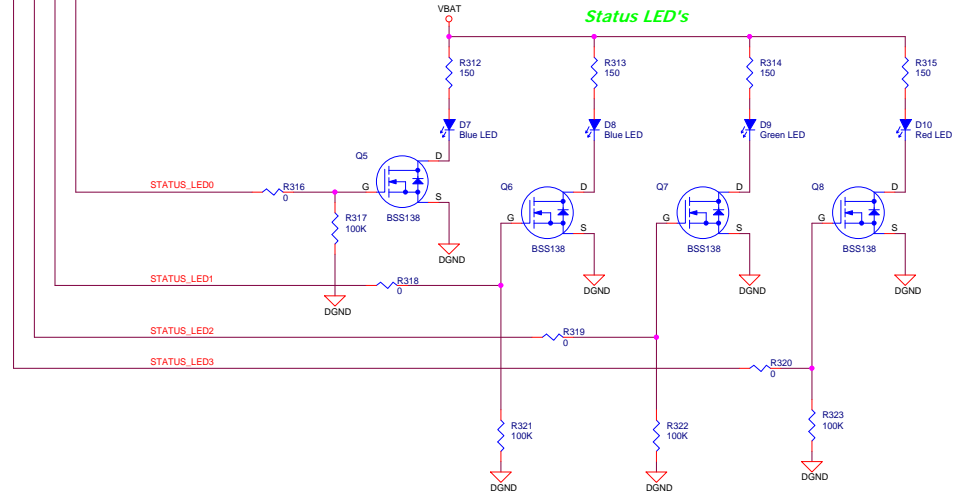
VBAT

Status LED's

R312
150

R313
150

R314
150

R315
150

D7
Blue LED

D8
Blue LED

D9
Green LED

D10
Red LED

Q5
D
G
S
BSS138

STATUS_LED0
R316
0

R317
100K

DGND

Q6
D
G
S
BSS138
DGND

Q7
D
G
S
BSS138
DGND

Q8
D
G
S
BSS138
DGND

STATUS_LED1
R318
0

DGND

STATUS_LED2
R319
0

STATUS_LED3
R320
0

R321
100K
DGND

R322
100K
DGND

R323
100K
DGND